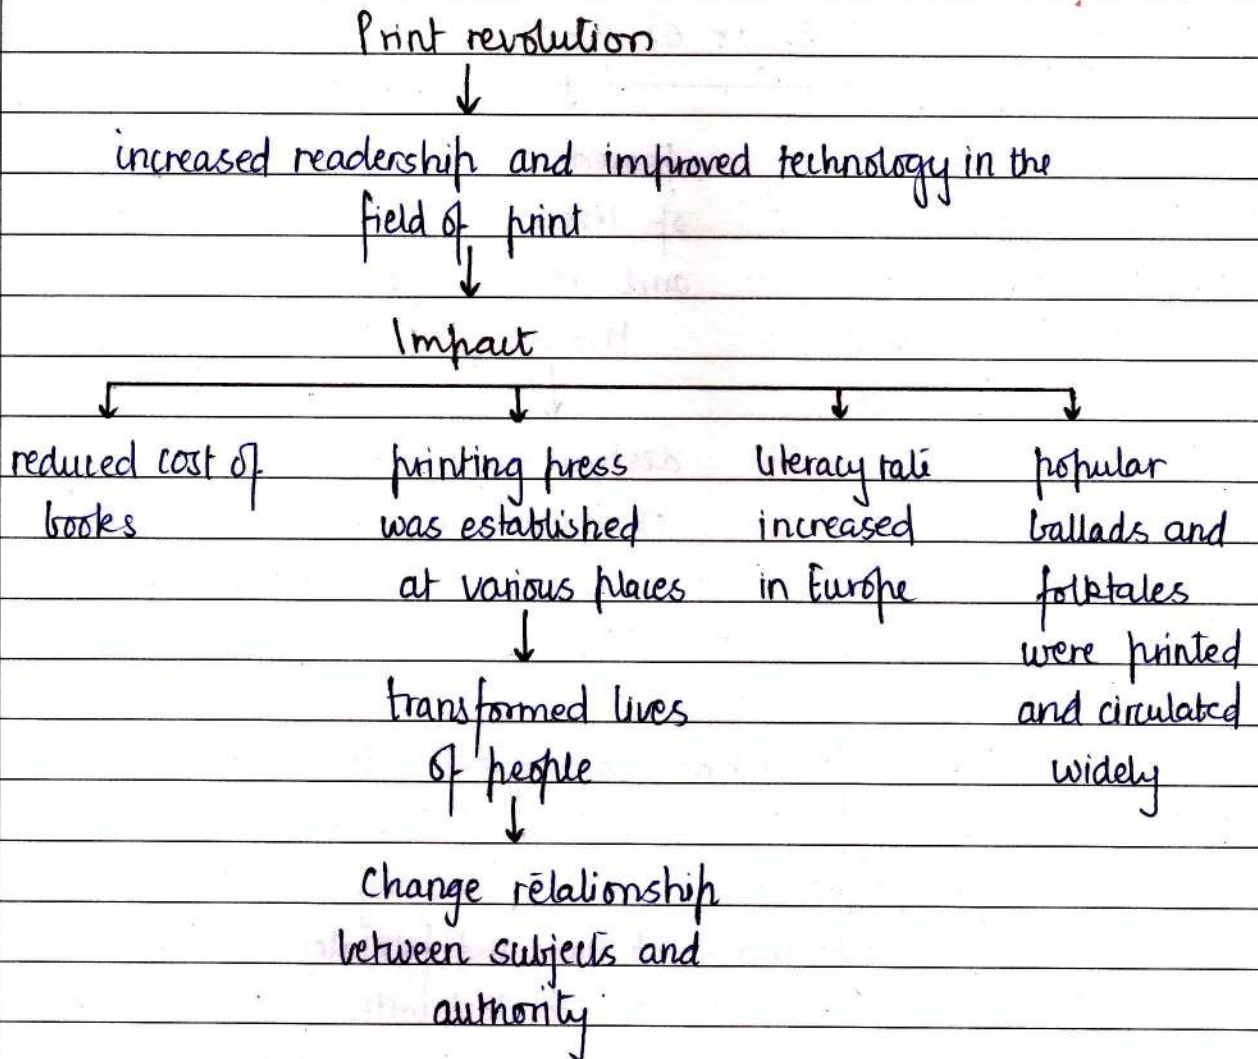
Print revolution

increased readership and improved technology in the field of print

Impact

reduced cost of books

printing press was established at various places

transformed lives of people

Change relationship between subjects and authority

literacy rate increased in Europe

popular ballads and folktales were printed and circulated widely